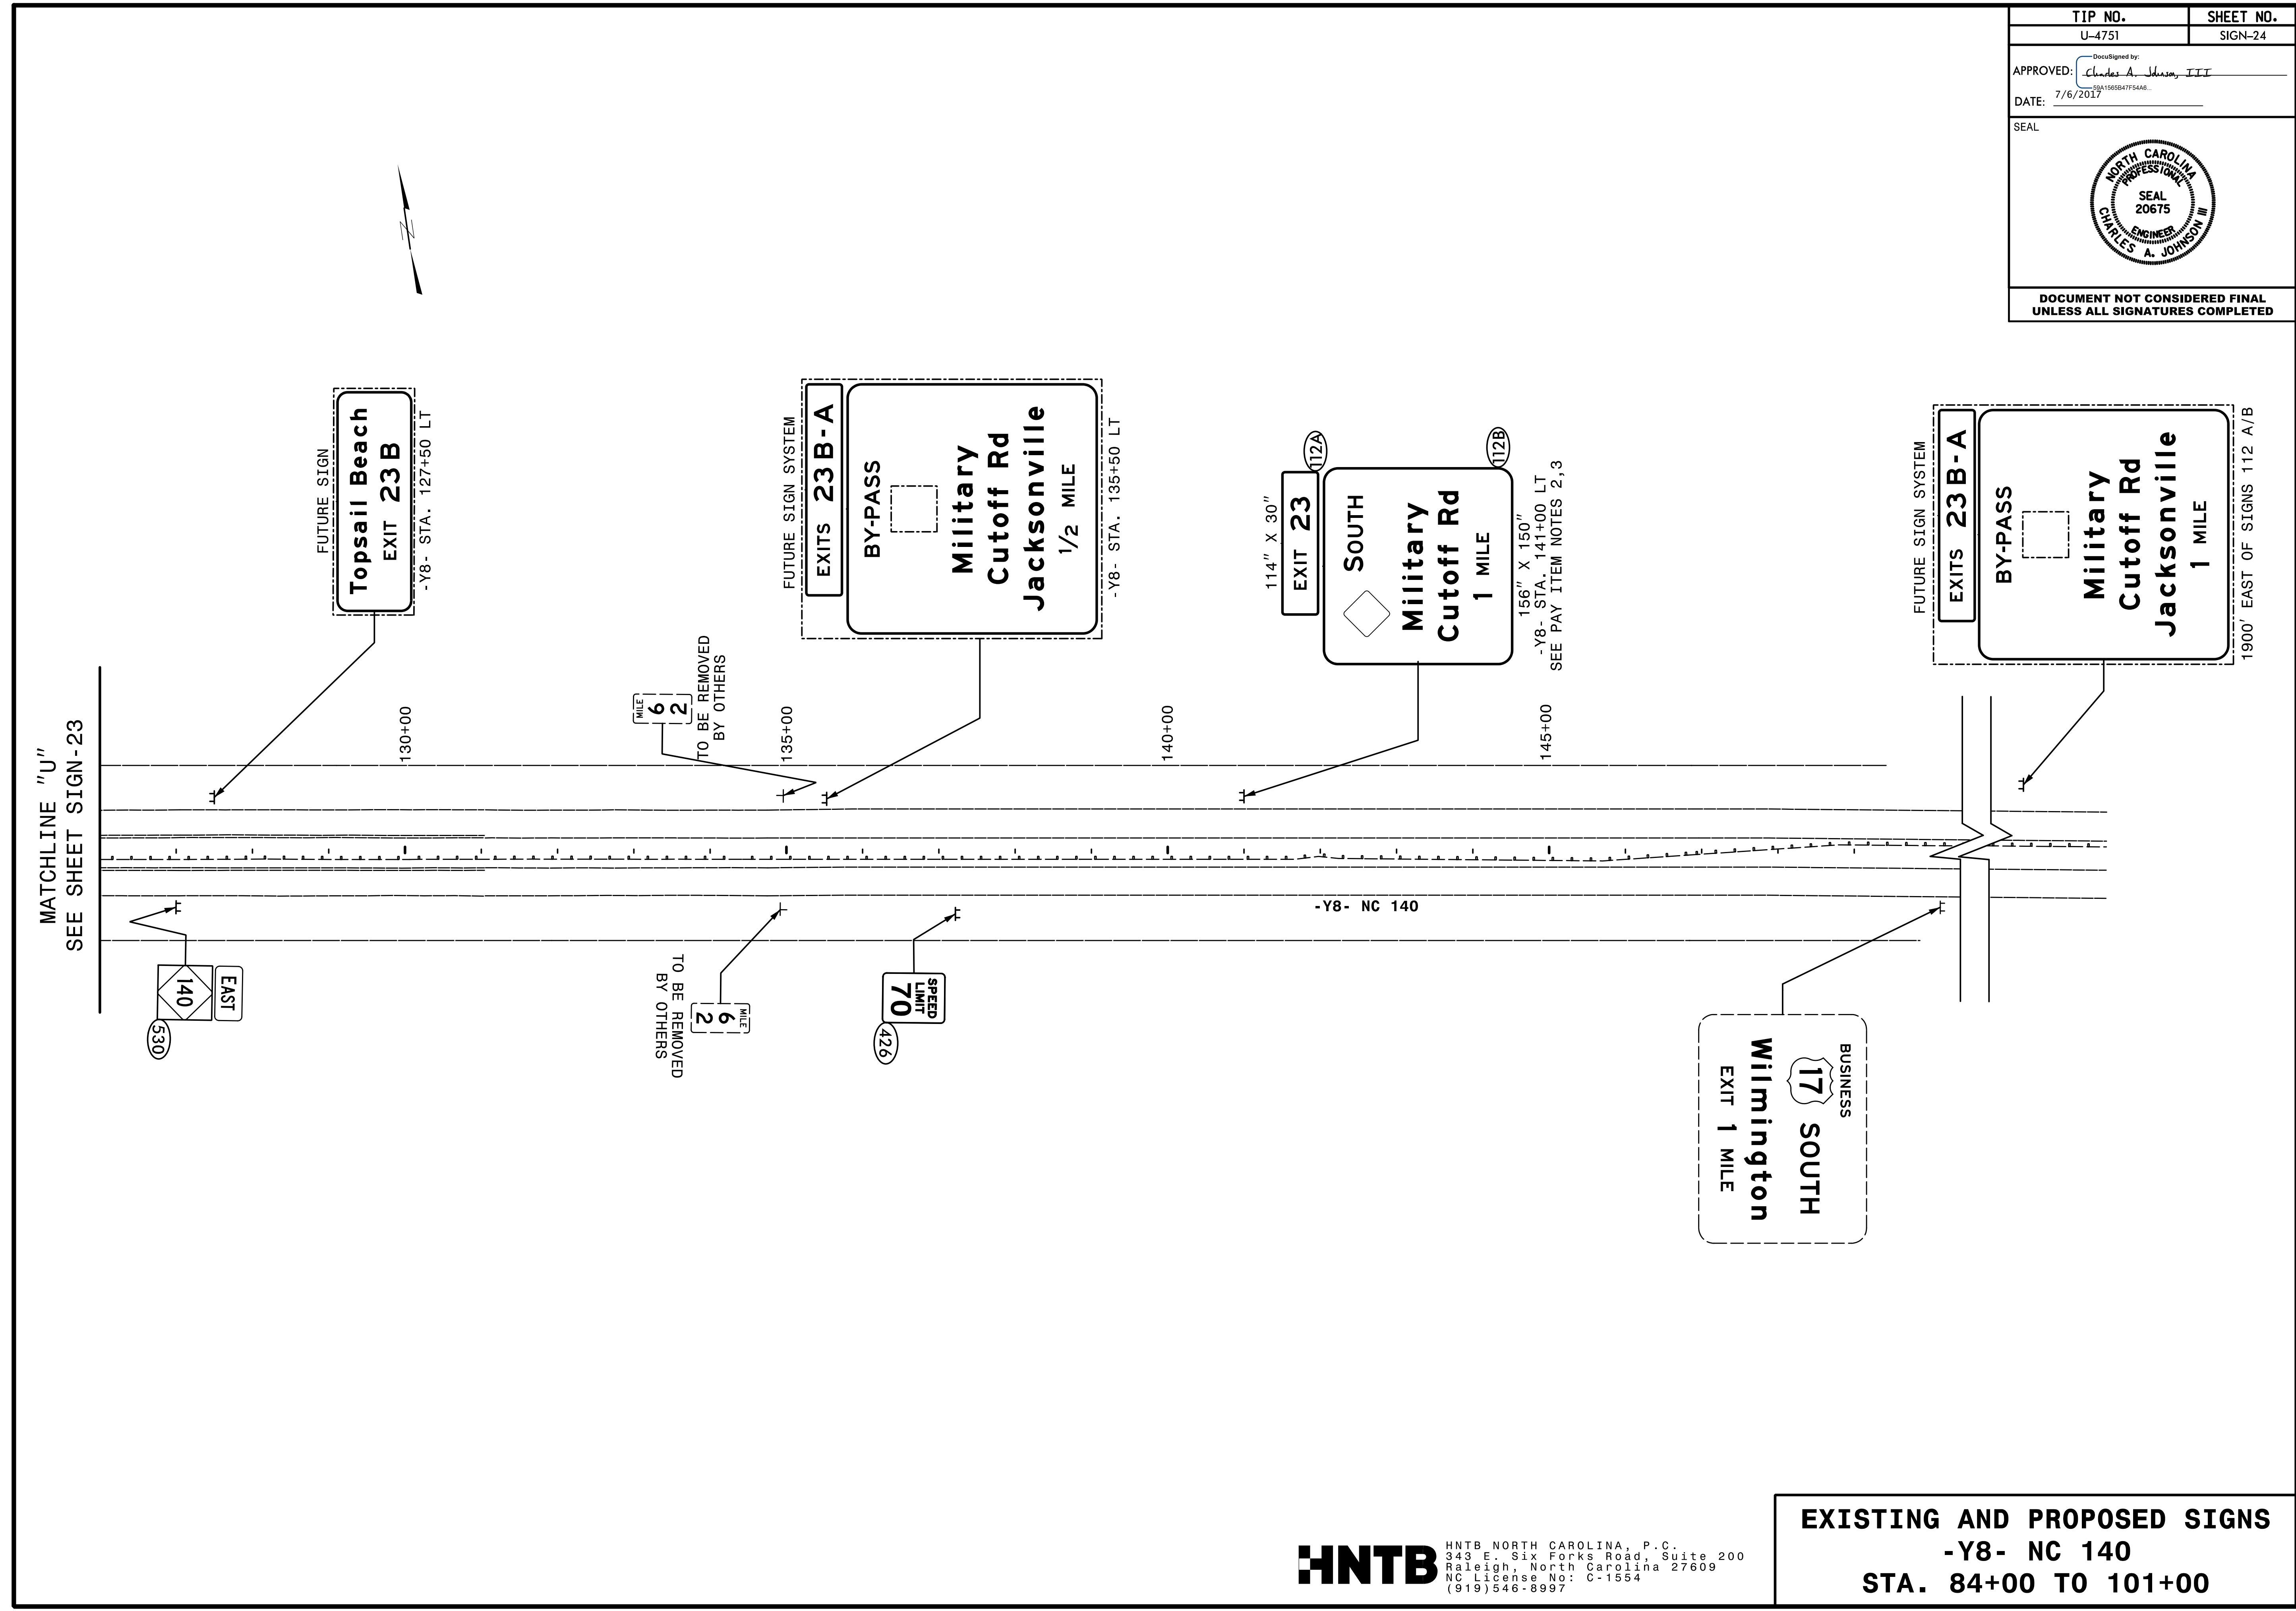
| TIP NO. | SHEET NO. |
|---|---|
| U-4751 | SIGN-24 |

APPROVED: DocuSigned by: Charles A. Johnson, III 59A1565B47F54A6...
DATE: 7/6/2017
SEAL

NORTH CAROLINA PROFESSIONAL SEAL 20675 ENGINEER CHARLES A. JOHNSON III

DOCUMENT NOT CONSIDERED FINAL UNLESS ALL SIGNATURES COMPLETED

N

FUTURE SIGN
Topsail Beach
EXIT 23 B
-Y8- STA. 127+50 LT

FUTURE SIGN SYSTEM
EXITS 23 B-A
BY-PASS
Military
Cutoff Rd
Jacksonville
1/2 MILE
-Y8- STA. 135+50 LT

114" X 30"
EXIT 23
112A
112B
SOUTH
Military
Cutoff Rd
1 MILE
156" X 150"
-Y8- STA. 141+00 LT
SEE PAY ITEM NOTES 2,3

FUTURE SIGN SYSTEM
EXITS 23 B-A
BY-PASS
Military
Cutoff Rd
Jacksonville
1 MILE
1900' EAST OF SIGNS 112 A/B

MILE 6 2
TO BE REMOVED BY OTHERS

130+00
135+00
140+00
145+00

MATCHLINE "U"
SEE SHEET SIGN-23

-Y8- NC 140

140
EAST
530

TO BE REMOVED BY OTHERS
MILE 6 2

SPEED LIMIT 70
426

BUSINESS
17 SOUTH
Wilmington
EXIT 1 MILE

HNTB
HNTB NORTH CAROLINA, P.C.
343 E. Six Forks Road, Suite 200
Raleigh, North Carolina 27609
NC License No: C-1554
(919)546-8997

EXISTING AND PROPOSED SIGNS
-Y8- NC 140
STA. 84+00 TO 101+00